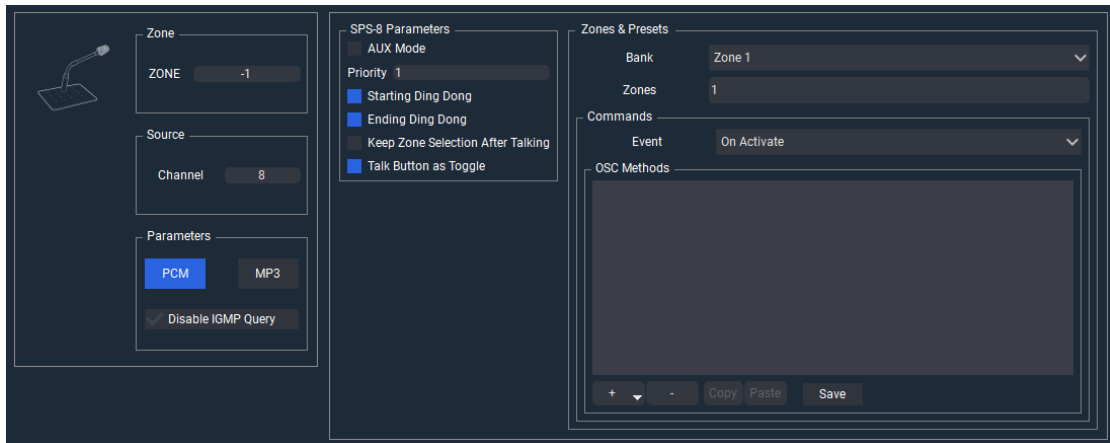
Zone
ZONE -1

Source
Channel 8

Parameters
PCM MP3
Disable IGMP Query

SPS-8 Parameters
AUX Mode
Priority 1
Starting Ding Dong
Ending Ding Dong
Keep Zone Selection After Talking
Talk Button as Toggle

Zones & Presets
Bank Zone 1
Zones 1
Commands
Event On Activate
OSC Methods
+ - Copy Paste Save